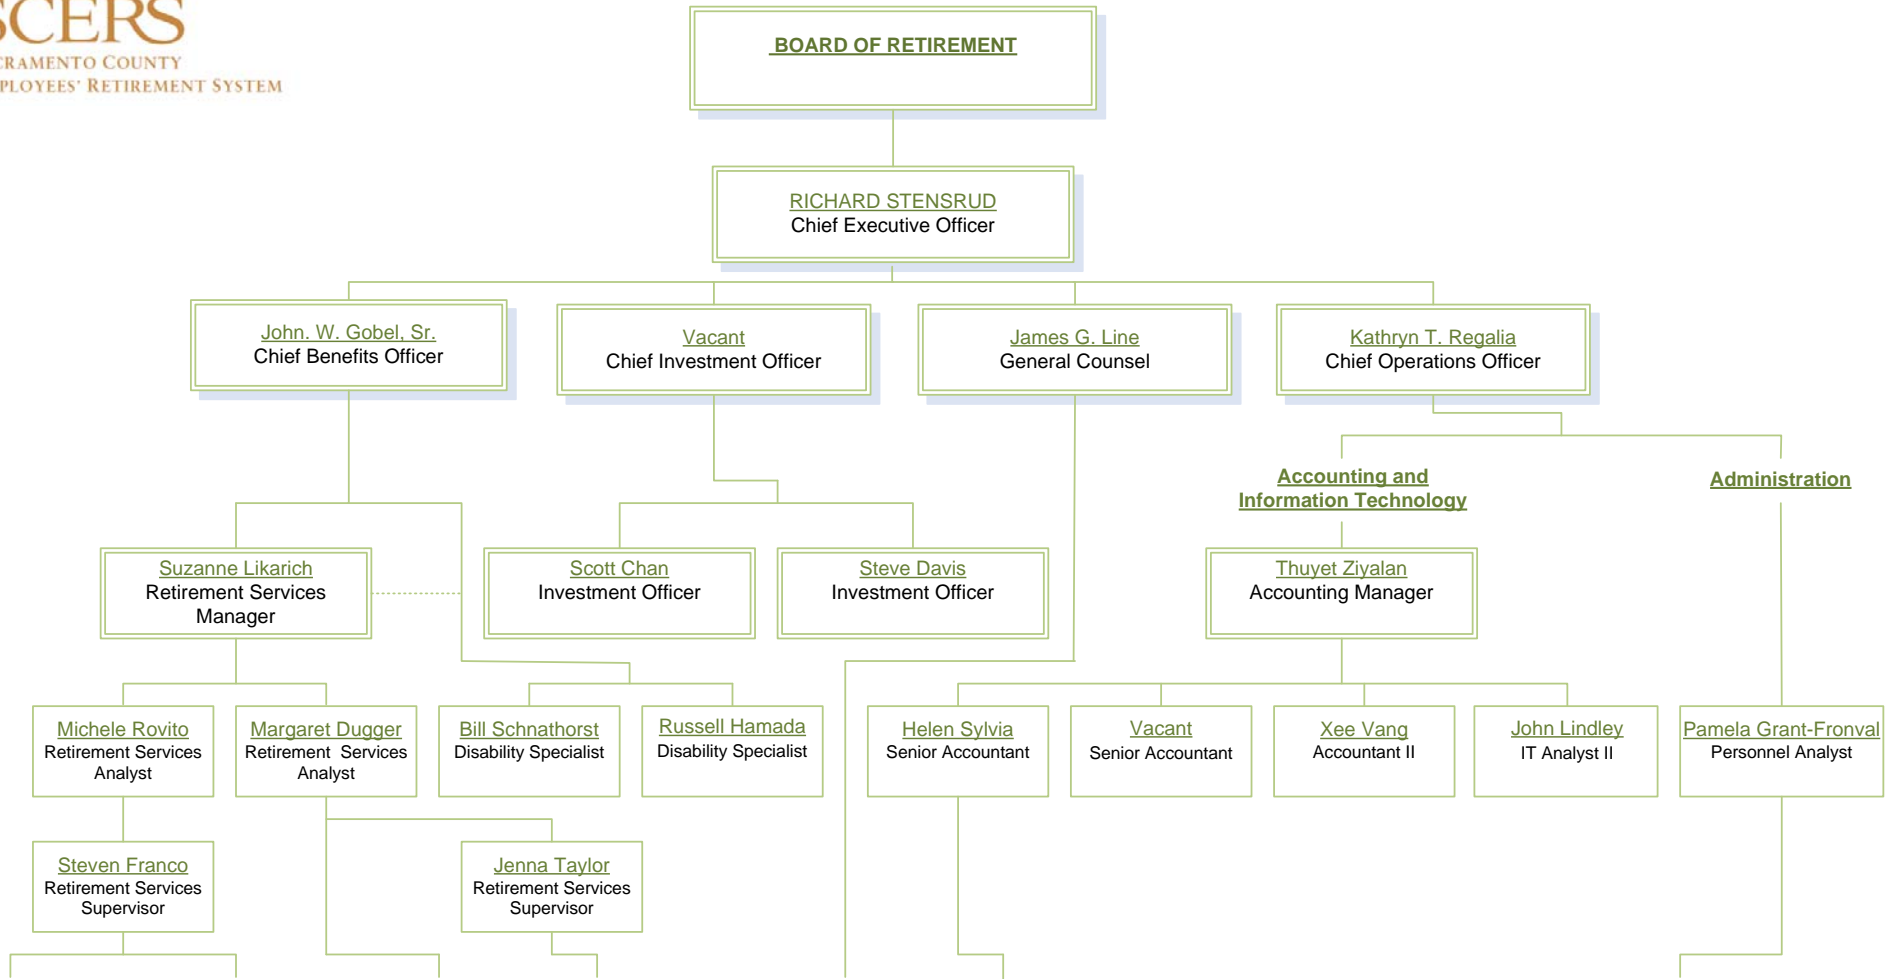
SCERS
RAMENTO COUNTY
PLOYEES' RETIREMENT SYSTEM

BOARD OF RETIREMENT

RICHARD STENSRUD
Chief Executive Officer

John. W. Gobel, Sr.
Chief Benefits Officer

Vacant
Chief Investment Officer

James G. Line
General Counsel

Kathryn T. Regalia
Chief Operations Officer

Accounting and Information Technology

Administration

Suzanne Likarich
Retirement Services Manager

Scott Chan
Investment Officer

Steve Davis
Investment Officer

Thuyet Ziyalan
Accounting Manager

Michele Rovito
Retirement Services Analyst

Margaret Dugger
Retirement Services Analyst

Bill Schnathorst
Disability Specialist

Russell Hamada
Disability Specialist

Helen Sylvia
Senior Accountant

Vacant
Senior Accountant

Xee Vang
Accountant II

John Lindley
IT Analyst II

Pamela Grant-Fronval
Personnel Analyst

Steven Franco
Retirement Services Supervisor

Jenna Taylor
Retirement Services Supervisor